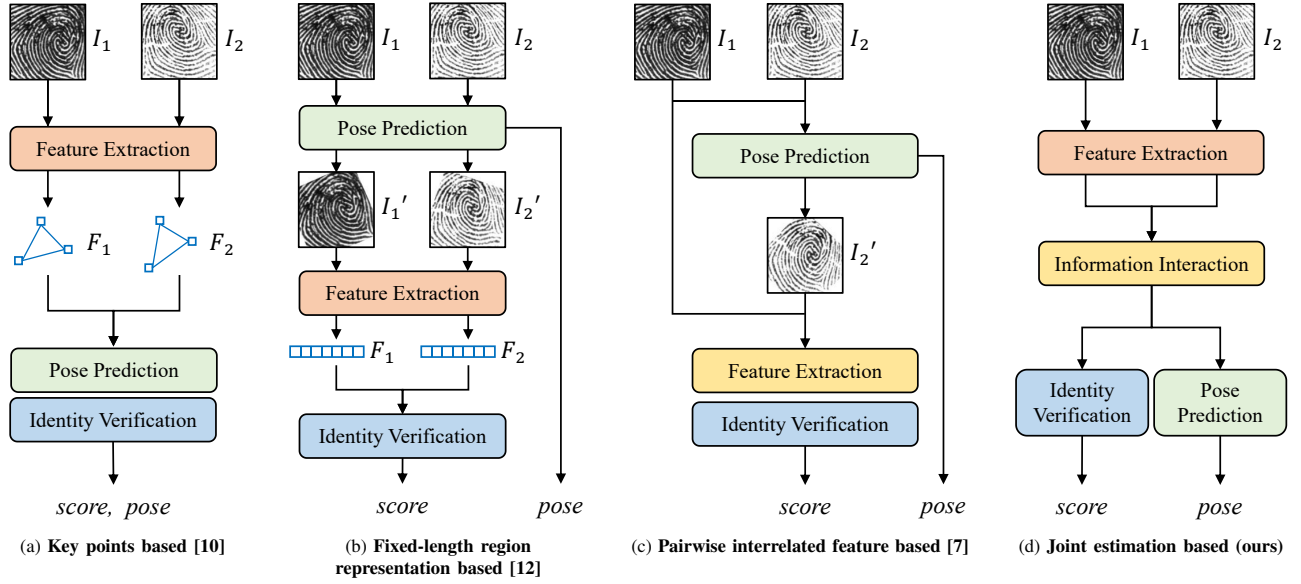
$I_1$ $I_2$

Feature Extraction

$F_1$ $F_2$

Pose Prediction

Identity Verification

*score, pose*

(a) **Key points based [10]**

$I_1$ $I_2$

Pose Prediction

$I_1'$ $I_2'$

Feature Extraction

$F_1$ $F_2$

Identity Verification

*score* *pose*

(b) **Fixed-length region representation based [12]**

$I_1$ $I_2$

Pose Prediction

$I_2'$

Feature Extraction

Identity Verification

*score* *pose*

(c) **Pairwise interrelated feature based [7]**

$I_1$ $I_2$

Feature Extraction

Information Interaction

Identity Verification

Pose Prediction

*score* *pose*

(d) **Joint estimation based (ours)**